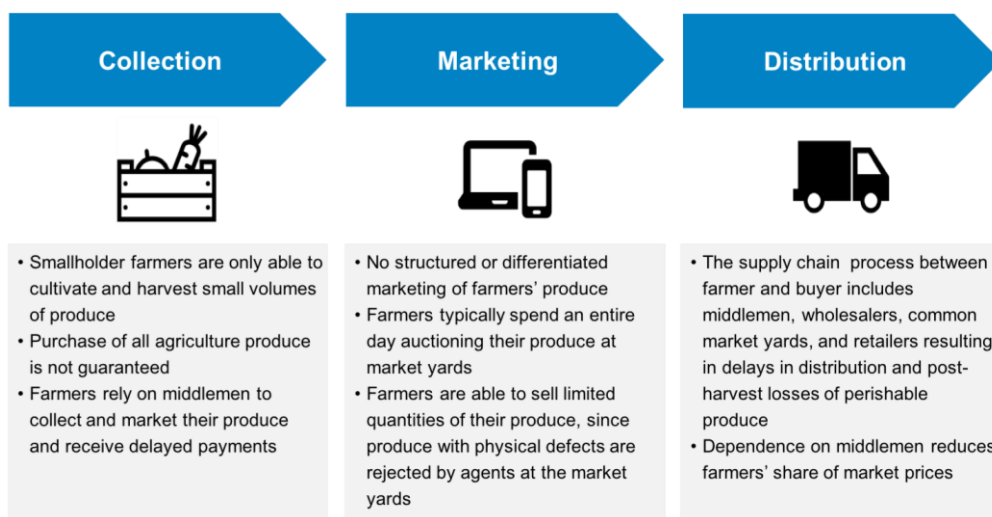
Collection

Marketing

Distribution

• Smallholder farmers are only able to cultivate and harvest small volumes of produce
• Purchase of all agriculture produce is not guaranteed
• Farmers rely on middlemen to collect and market their produce and receive delayed payments

• No structured or differentiated marketing of farmers' produce
• Farmers typically spend an entire day auctioning their produce at market yards
• Farmers are able to sell limited quantities of their produce, since produce with physical defects are rejected by agents at the market yards

• The supply chain process between farmer and buyer includes middlemen, wholesalers, common market yards, and retailers resulting in delays in distribution and post-harvest losses of perishable produce
• Dependence on middlemen reduces farmers' share of market prices